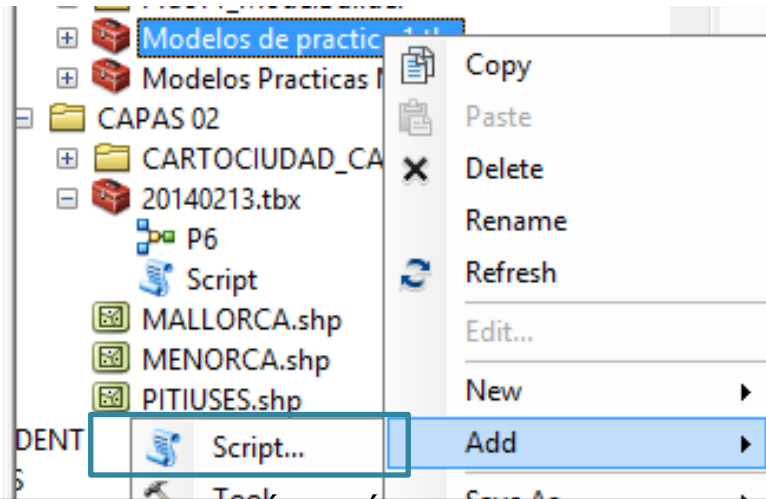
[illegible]
Modelos de practic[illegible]
Modelos Practicas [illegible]
CAPAS 02
CARTOCIUDAD_CA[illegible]
20140213.tbx
P6
Script
MALLORCA.shp
MENORCA.shp
PITIUSES.shp
DENT
S
Script...
Tool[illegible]

Copy
Paste
Delete
Rename
Refresh
Edit...
New
Add
Save As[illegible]